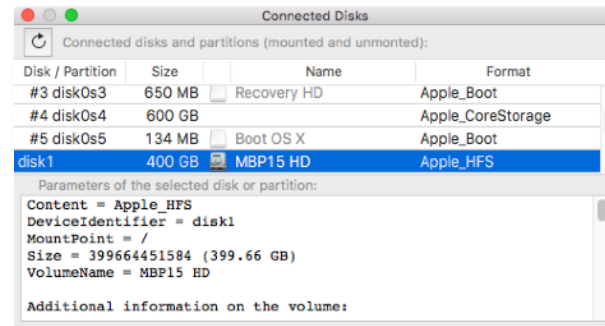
Connected Disks

Connected disks and partitions (mounted and unmonted):

| Disk / Partition | Size | Name | Format |
|---|---|---|---|
| #3 disk0s3 | 650 MB | Recovery HD | Apple_Boot |
| #4 disk0s4 | 600 GB | | Apple_CoreStorage |
| #5 disk0s5 | 134 MB | Boot OS X | Apple_Boot |
| disk1 | 400 GB | MBP15 HD | Apple_HFS |

Parameters of the selected disk or partition:

Content = Apple_HFS
DeviceIdentifier = disk1
MountPoint = /
Size = 399664451584 (399.66 GB)
VolumeName = MBP15 HD

Additional information on the volume: